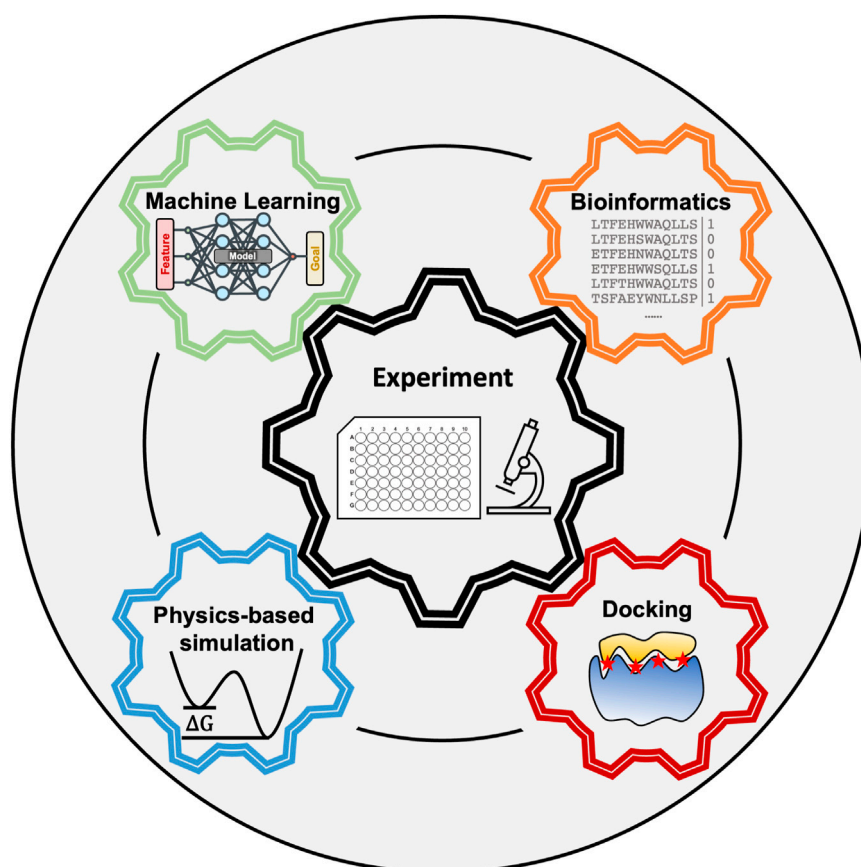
Machine Learning

Feature

Model

Goal

Bioinformatics

LTFEHWWAQLLS | 1
LTFEHSWAQLTS | 0
ETFEHNWAQLTS | 0
ETFEHWWSQLLS | 1
LTFTHWWAQLTS | 0
TSFAEYWNLLSP | 1
......

Experiment

1 2 3 4 5 6 7 8 9 10
A
B
C
D
E
F
G

Physics-based simulation

$\Delta G$

Docking